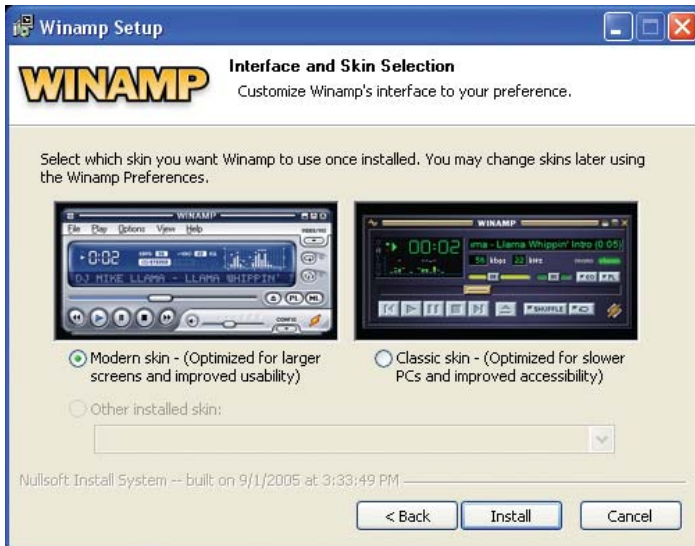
Winamp Setup

WINAMP

Interface and Skin Selection
Customize Winamp's interface to your preference.

Select which skin you want Winamp to use once installed. You may change skins later using the Winamp Preferences.

WINAMP
File Play Options View Help
-0:02
DJ MIKE LLAMA - LLAMA WHIPPIN'

WINAMP
00:02
ima - Llama Whippin' Intro (0:05)
56 kbps 22 kHz
SHUFFLE

Modern skin - (Optimized for larger screens and improved usability)

Classic skin - (Optimized for slower PCs and improved accessibility)

Other installed skin:

Nullsoft Install System -- built on 9/1/2005 at 3:33:49 PM

< Back
Install
Cancel